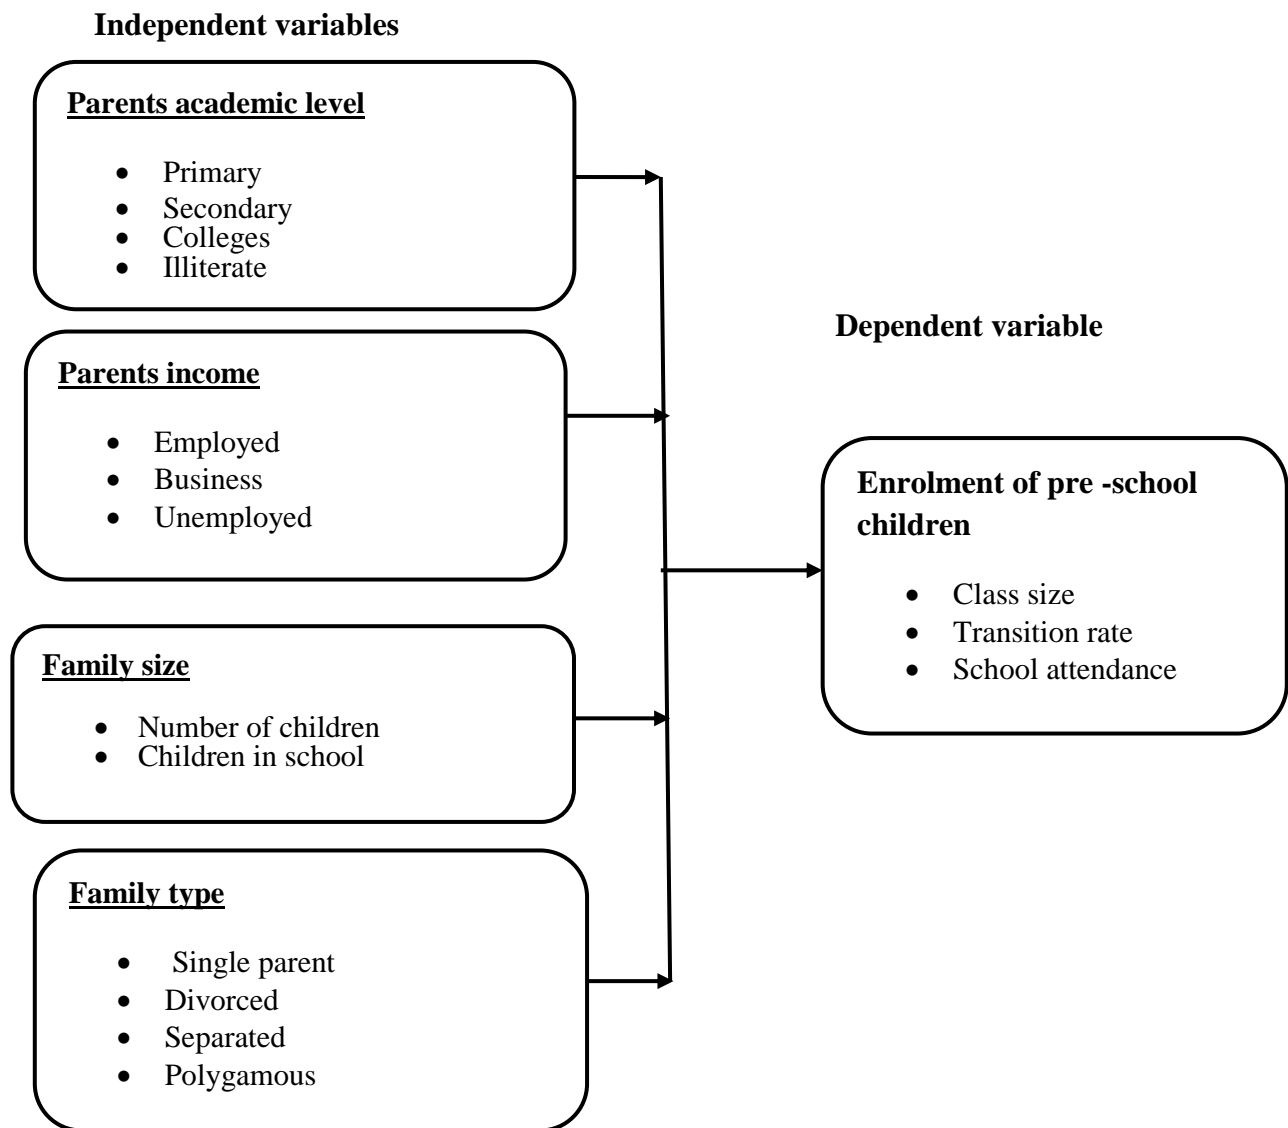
Independent variables

Parents academic level

- Primary
- Secondary
- Colleges
- Illiterate

Dependent variable

Parents income

- Employed
- Business
- Unemployed

Enrolment of pre -school children

- Class size
- Transition rate
- School attendance

Family size

- Number of children
- Children in school

Family type

- Single parent
- Divorced
- Separated
- Polygamous